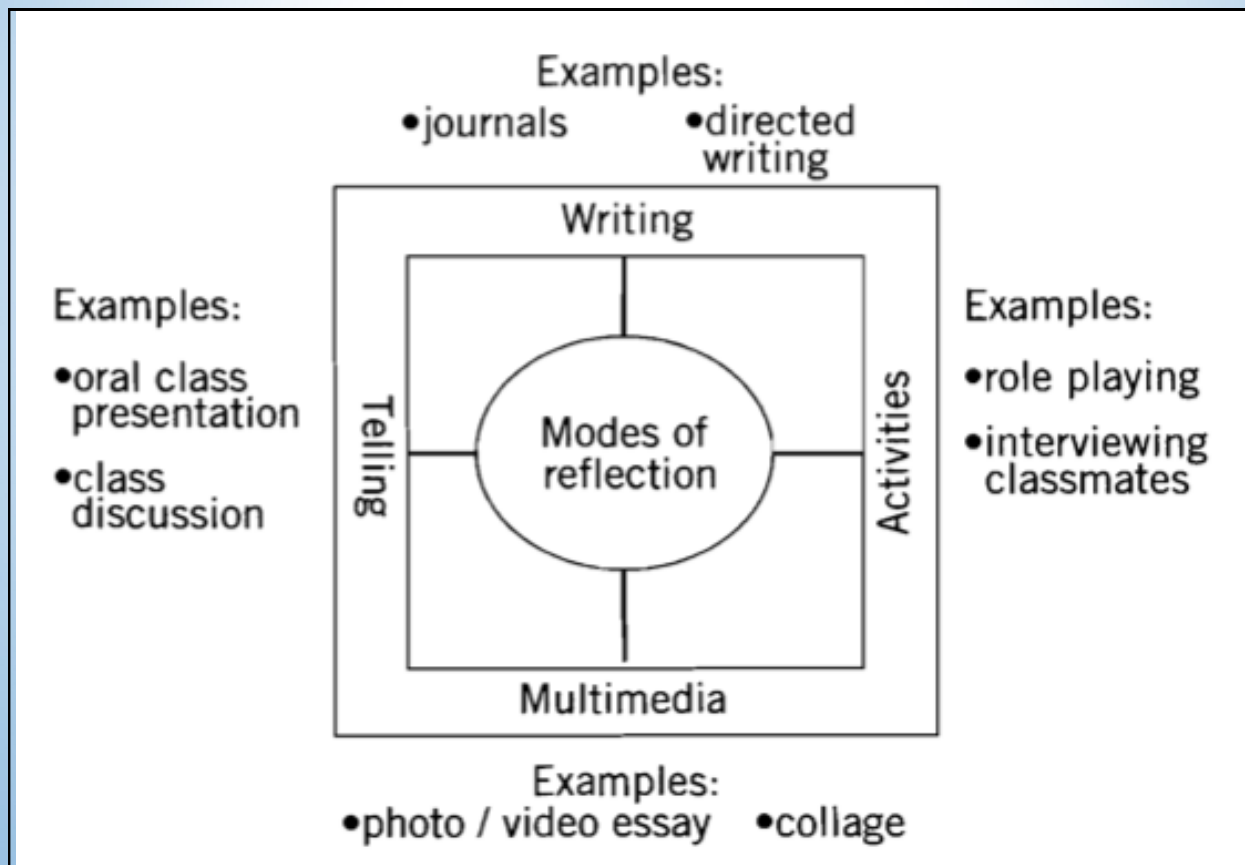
Examples:
•journals •directed writing

Writing

Examples:
•oral class presentation
•class discussion

Telling

Modes of reflection

Activities

Examples:
•role playing
•interviewing classmates

Multimedia

Examples:
•photo / video essay •collage